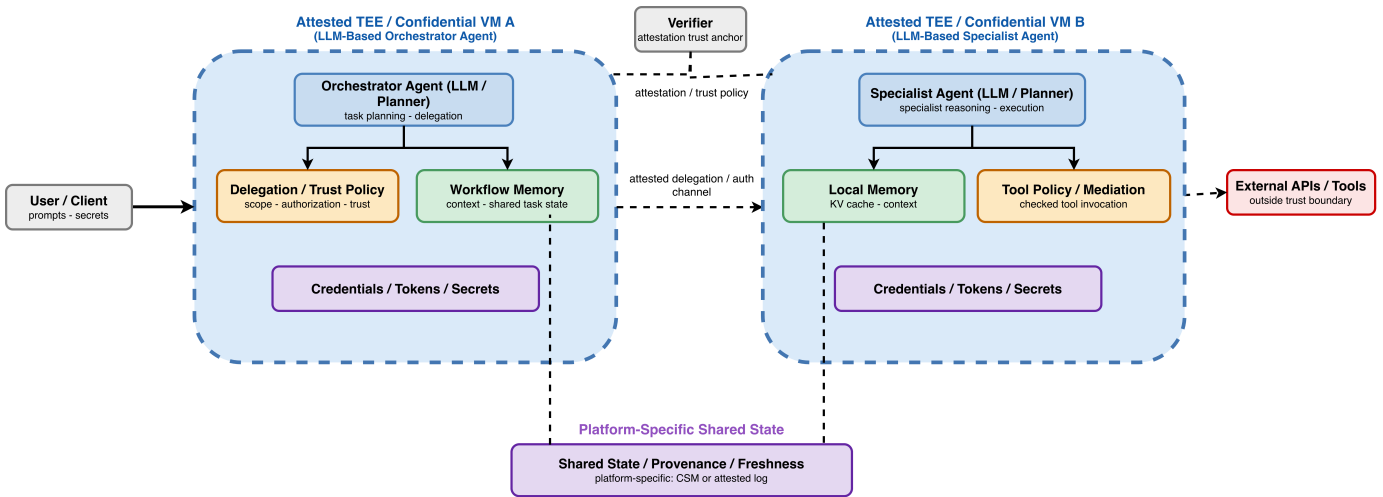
Attested TEE / Confidential VM A
(LLM-Based Orchestrator Agent)

Verifier
attestation trust anchor

Attested TEE / Confidential VM B
(LLM-Based Specialist Agent)

Orchestrator Agent (LLM / Planner)
task planning - delegation

attestation / trust policy

Specialist Agent (LLM / Planner)
specialist reasoning - execution

User / Client
prompts - secrets

Delegation / Trust Policy
scope - authorization - trust

Workflow Memory
context - shared task state

attested delegation / auth channel

Local Memory
KV cache - context

Tool Policy / Mediation
checked tool invocation

External APIs / Tools
outside trust boundary

Credentials / Tokens / Secrets

Credentials / Tokens / Secrets

Platform-Specific Shared State

Shared State / Provenance / Freshness
platform-specific: CSM or attested log